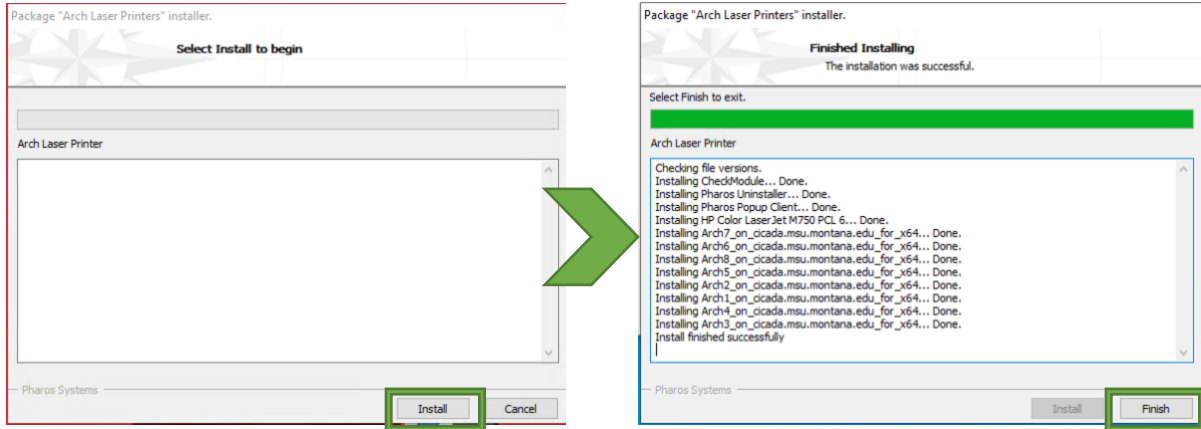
Package "Arch Laser Printers" installer.

Select Install to begin

Arch Laser Printer

Pharos Systems

Install

Cancel

Package "Arch Laser Printers" installer.

Finished Installing

The installation was successful.

Select Finish to exit.

Arch Laser Printer

Checking file versions.
Installing CheckModule... Done.
Installing Pharos Uninstaller... Done.
Installing Pharos Popup Client... Done.
Installing HP Color LaserJet M750 PCL 6... Done.
Installing Arch7_on_cicada.msu.montana.edu_for_x64... Done.
Installing Arch6_on_cicada.msu.montana.edu_for_x64... Done.
Installing Arch8_on_cicada.msu.montana.edu_for_x64... Done.
Installing Arch5_on_cicada.msu.montana.edu_for_x64... Done.
Installing Arch2_on_cicada.msu.montana.edu_for_x64... Done.
Installing Arch1_on_cicada.msu.montana.edu_for_x64... Done.
Installing Arch4_on_cicada.msu.montana.edu_for_x64... Done.
Installing Arch3_on_cicada.msu.montana.edu_for_x64... Done.
Install finished successfully

Pharos Systems

Install

Finish